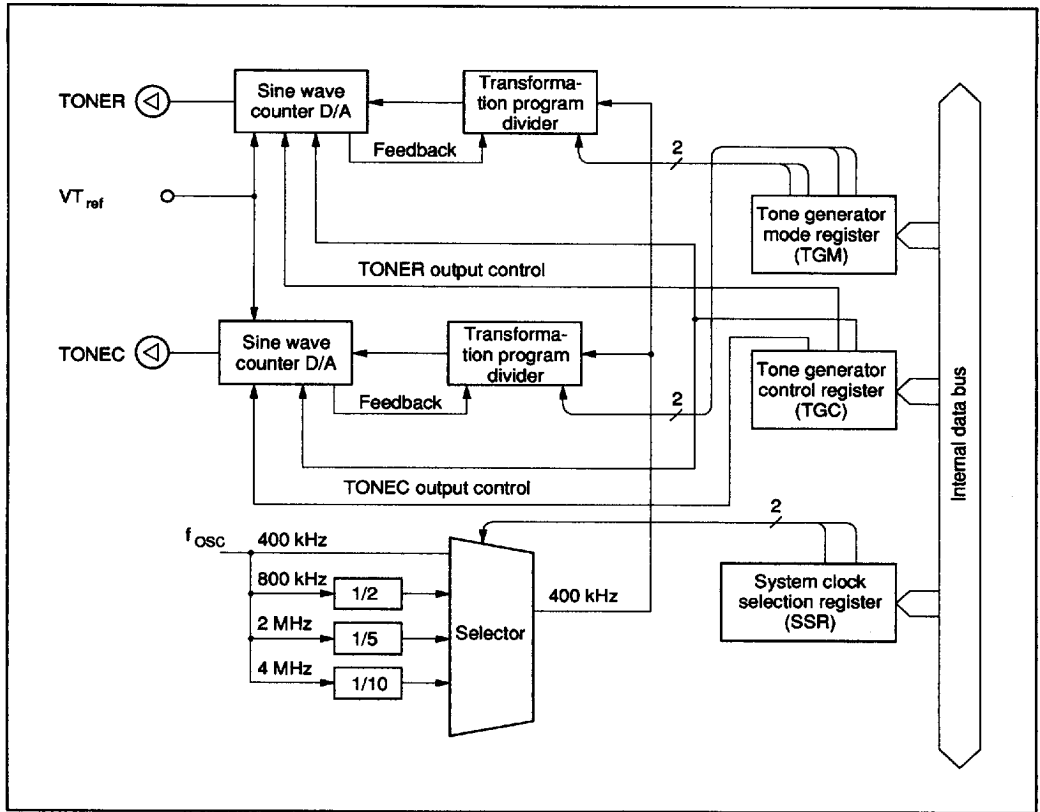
TONER

Sine wave counter D/A

Transformation program divider

Feedback

2

$VT_{ref}$

Tone generator mode register (TGM)

TONER output control

TONEC

Sine wave counter D/A

Transformation program divider

Tone generator control register (TGC)

Feedback

2

Internal data bus

TONEC output control

2

$f_{OSC}$

400 kHz

800 kHz

1/2

2 MHz

1/5

4 MHz

1/10

Selector

400 kHz

System clock selection register (SSR)